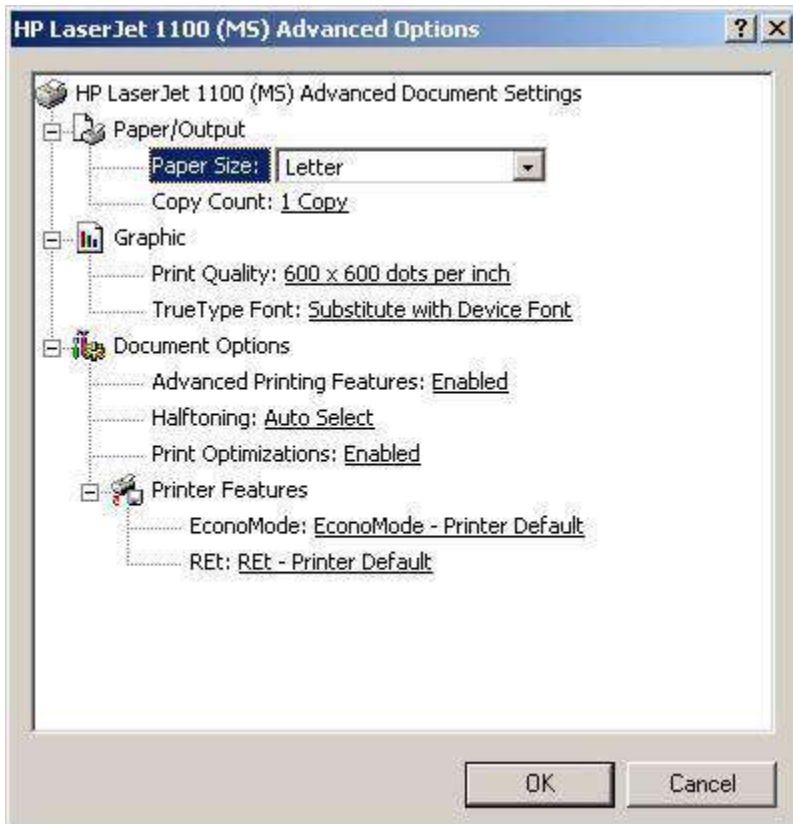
HP LaserJet 1100 (MS) Advanced Options
?
X

HP LaserJet 1100 (MS) Advanced Document Settings
Paper/Output
Paper Size: Letter
Copy Count: 1 Copy
Graphic
Print Quality: 600 x 600 dots per inch
TrueType Font: Substitute with Device Font
Document Options
Advanced Printing Features: Enabled
Halftoning: Auto Select
Print Optimizations: Enabled
Printer Features
EconoMode: EconoMode - Printer Default
REt: REt - Printer Default

OK
Cancel